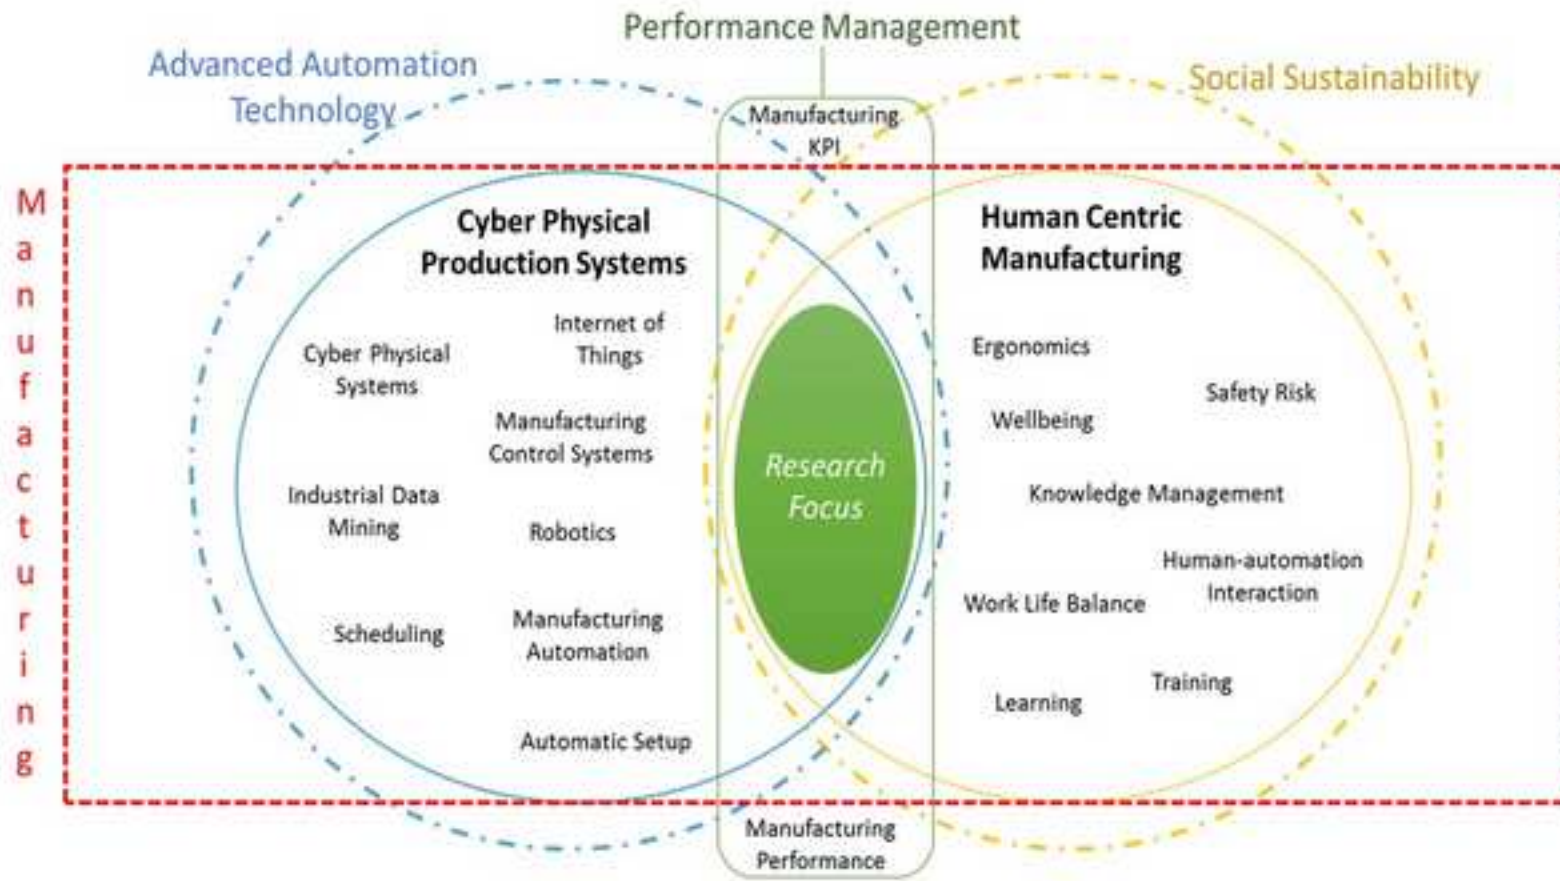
Performance Management

Advanced Automation Technology

Social Sustainability

Manufacturing KPI

Manufacturing

Cyber Physical Production Systems

Cyber Physical Systems

Internet of Things

Manufacturing Control Systems

Industrial Data Mining

Robotics

Scheduling

Manufacturing Automation

Automatic Setup

Research Focus

Human Centric Manufacturing

Ergonomics

Safety Risk

Wellbeing

Knowledge Management

Human-automation Interaction

Work Life Balance

Training

Learning

Manufacturing Performance